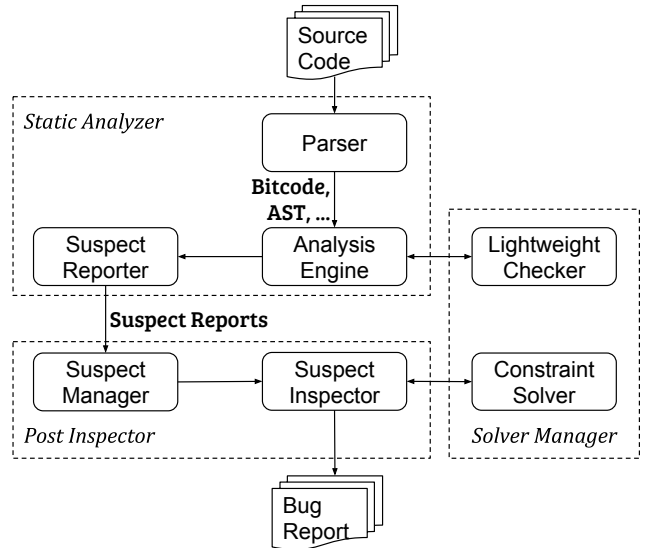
Source Code

Static Analyzer

Parser

Bitcode, AST, ...

Suspect Reporter

Analysis Engine

Lightweight Checker

Suspect Reports

Suspect Manager

Suspect Inspector

Constraint Solver

Post Inspector

Solver Manager

Bug Report